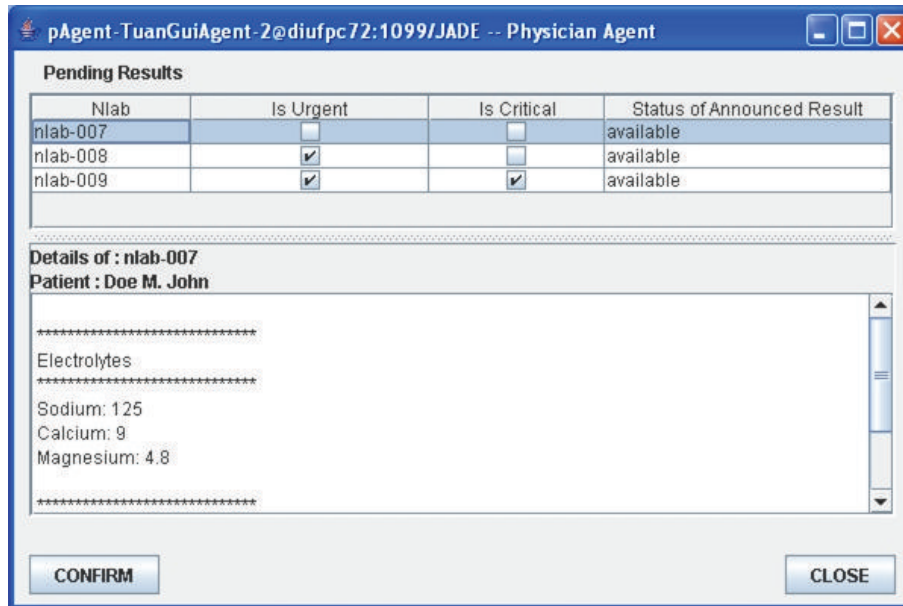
pAgent-TuanGuiAgent-2@diufpc72:1099/JADE -- Physician Agent

Pending Results

| Nlab | Is Urgent | Is Critical | Status of Announced Result |
|---|---|---|---|
| nlab-007 | ☐ | ☐ | available |
| nlab-008 | ✔ | ☐ | available |
| nlab-009 | ✔ | ✔ | available |

Details of : nlab-007
Patient : Doe M. John

******************************
Electrolytes
******************************
Sodium: 125
Calcium: 9
Magnesium: 4.8

******************************

CONFIRM

CLOSE